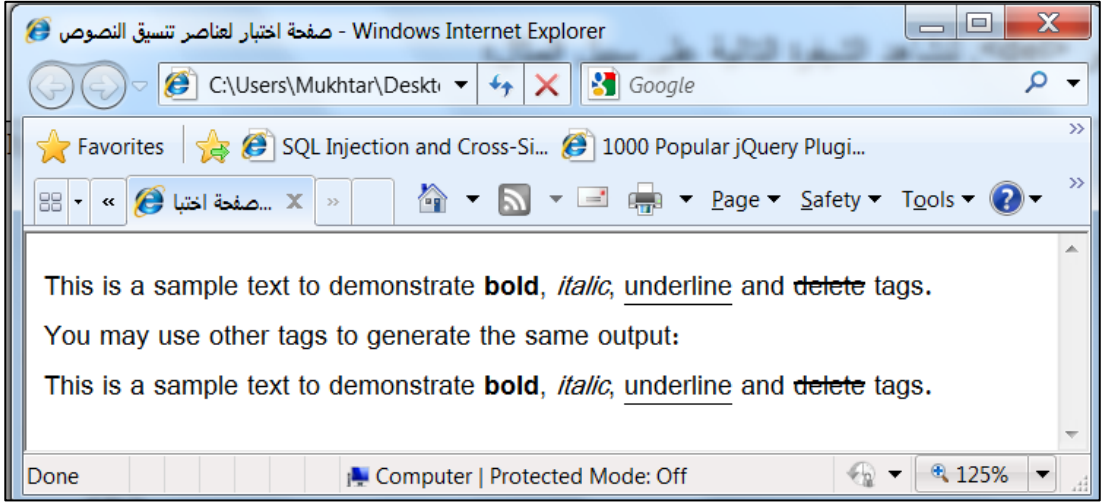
صفحة اختبار لعناصر تنسيق النصوص - Windows Internet Explorer

C:\Users\Mukhtar\Deskt

Google

Favorites

SQL Injection and Cross-Si...

1000 Popular jQuery Plugi...

صفحة اختبا...

Page ▾ Safety ▾ Tools ▾

This is a sample text to demonstrate **bold**, *italic*, underline and ~~delete~~ tags.

You may use other tags to generate the same output:

This is a sample text to demonstrate **bold**, *italic*, underline and ~~delete~~ tags.

Done

Computer | Protected Mode: Off

125%